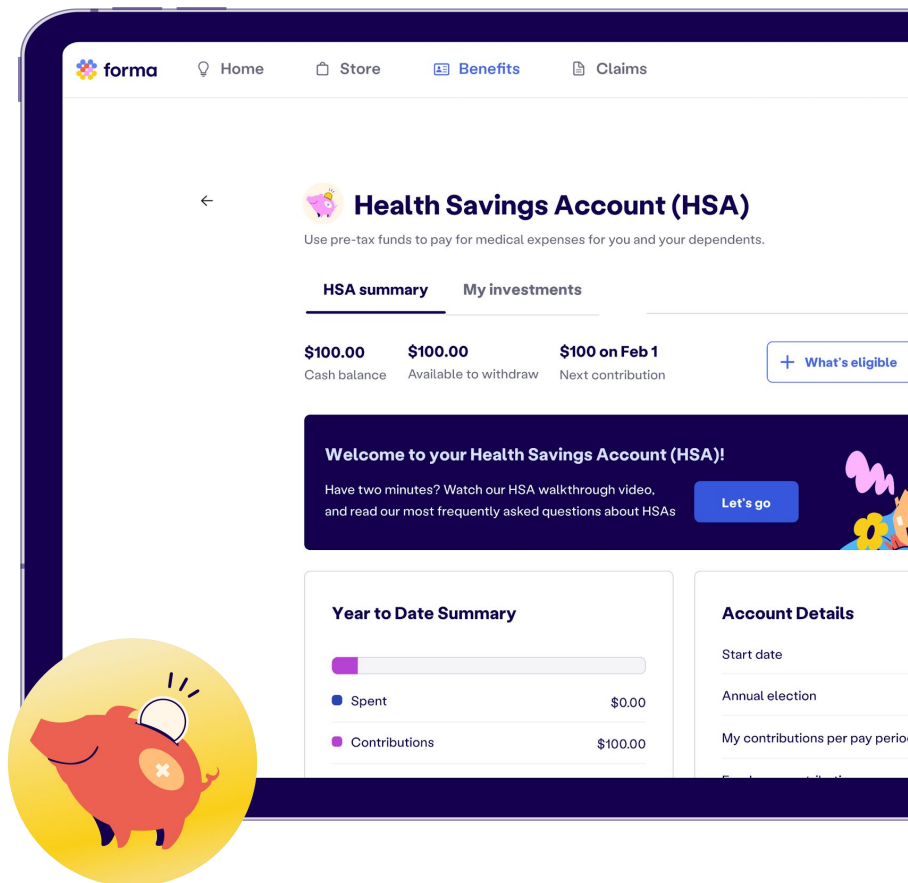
forma Home Store Benefits Claims

←

Health Savings Account (HSA)

Use pre-tax funds to pay for medical expenses for you and your dependents.

HSA summary My investments

$100.00
Cash balance

$100.00
Available to withdraw

$100 on Feb 1
Next contribution

+ What's eligible

Welcome to your Health Savings Account (HSA)!

Have two minutes? Watch our HSA walkthrough video, and read our most frequently asked questions about HSAs

Let's go

Year to Date Summary

| | |
|---|---|
| Spent | $0.00 |
| Contributions | $100.00 |

Account Details

Start date

Annual election

My contributions per pay perio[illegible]

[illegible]